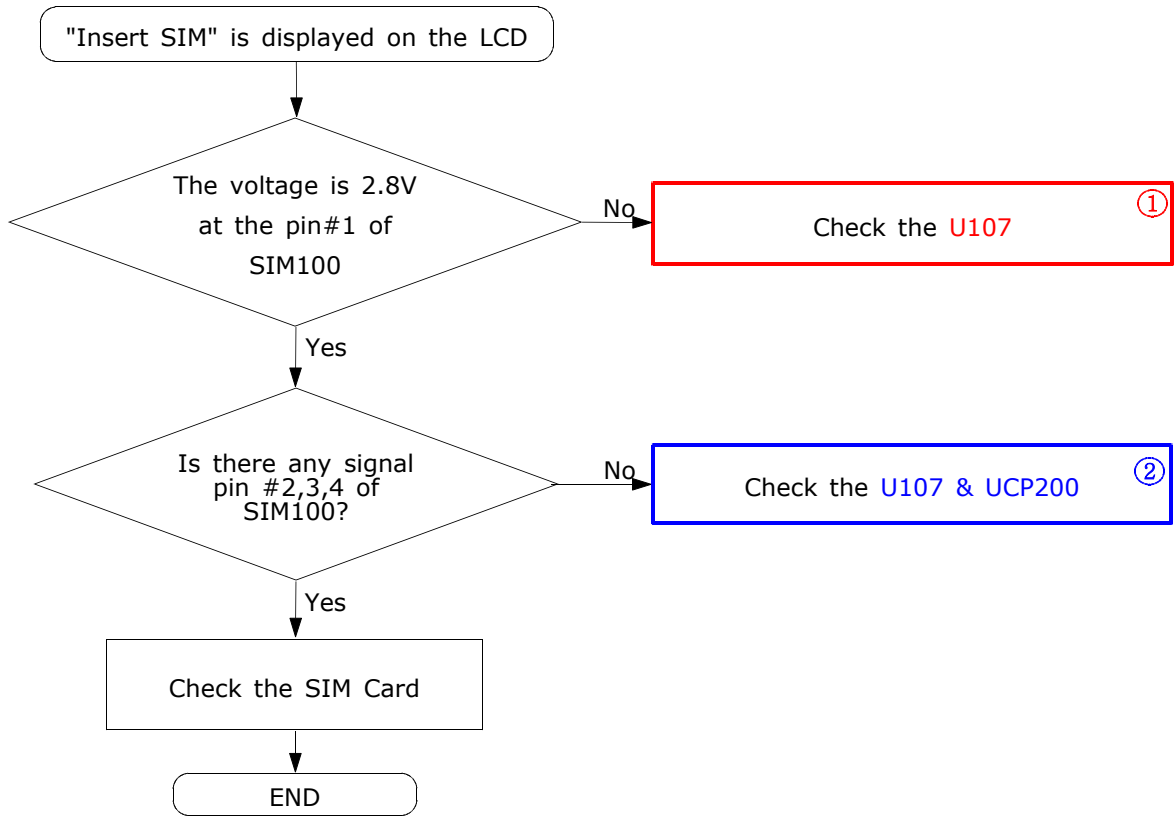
"Insert SIM" is displayed on the LCD

The voltage is 2.8V at the pin#1 of SIM100

No

Check the U107

①

Yes

Is there any signal pin #2,3,4 of SIM100?

No

Check the U107 & UCP200

②

Yes

Check the SIM Card

END